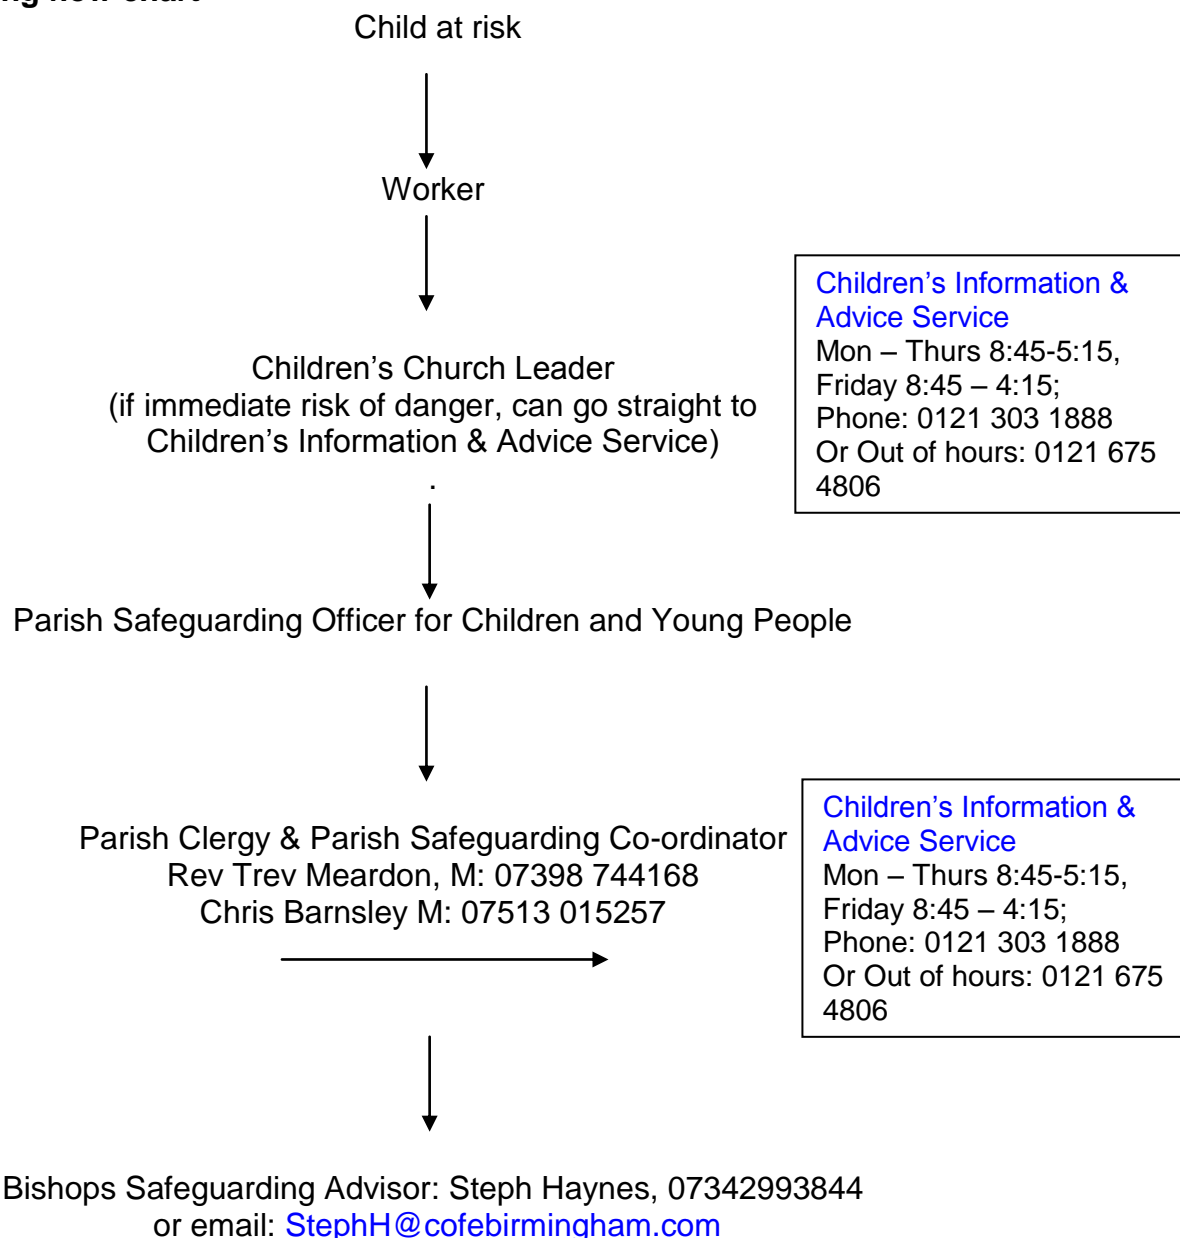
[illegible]

Child at risk

Worker

Children's Information & Advice Service
Mon – Thurs 8:45-5:15, Friday 8:45 – 4:15;
Phone: 0121 303 1888
Or Out of hours: 0121 675 4806

Children's Church Leader
(if immediate risk of danger, can go straight to Children's Information & Advice Service)
.

Parish Safeguarding Officer for Children and Young People

Parish Clergy & Parish Safeguarding Co-ordinator
Rev Trev Meardon, M: 07398 744168
Chris Barnsley M: 07513 015257

Children's Information & Advice Service
Mon – Thurs 8:45-5:15, Friday 8:45 – 4:15;
Phone: 0121 303 1888
Or Out of hours: 0121 675 4806

Bishops Safeguarding Advisor: Steph Haynes, 07342993844
or email: StephH@cofebirmingham.com